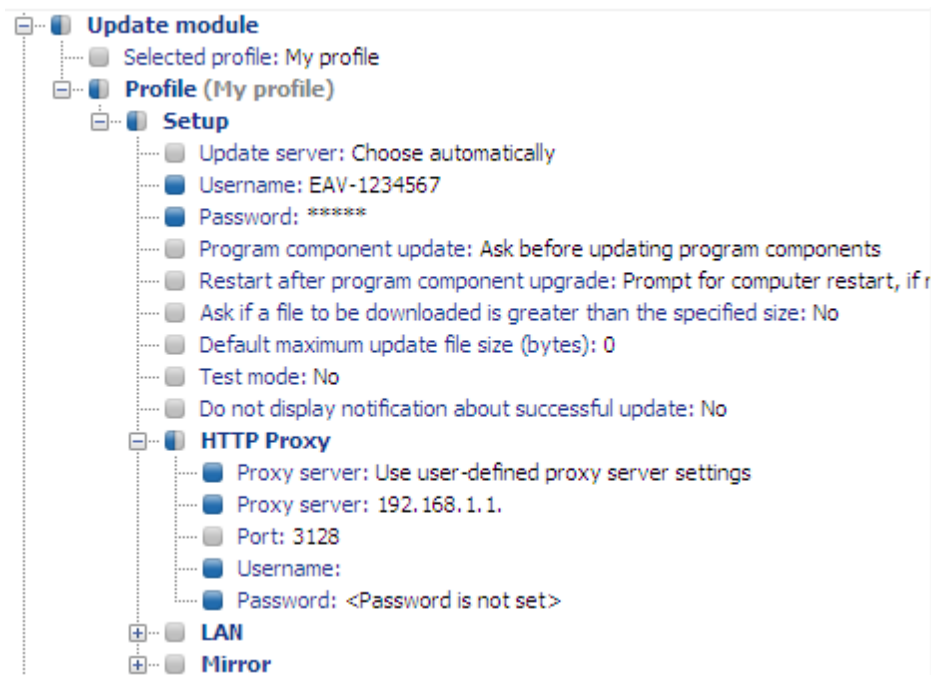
Update module
Selected profile: My profile
Profile (My profile)
Setup
Update server: Choose automatically
Username: EAV-1234567
Password: *****
Program component update: Ask before updating program components
Restart after program component upgrade: Prompt for computer restart, if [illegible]
Ask if a file to be downloaded is greater than the specified size: No
Default maximum update file size (bytes): 0
Test mode: No
Do not display notification about successful update: No
HTTP Proxy
Proxy server: Use user-defined proxy server settings
Proxy server: 192.168.1.1.
Port: 3128
Username:
Password: <Password is not set>
LAN
Mirror